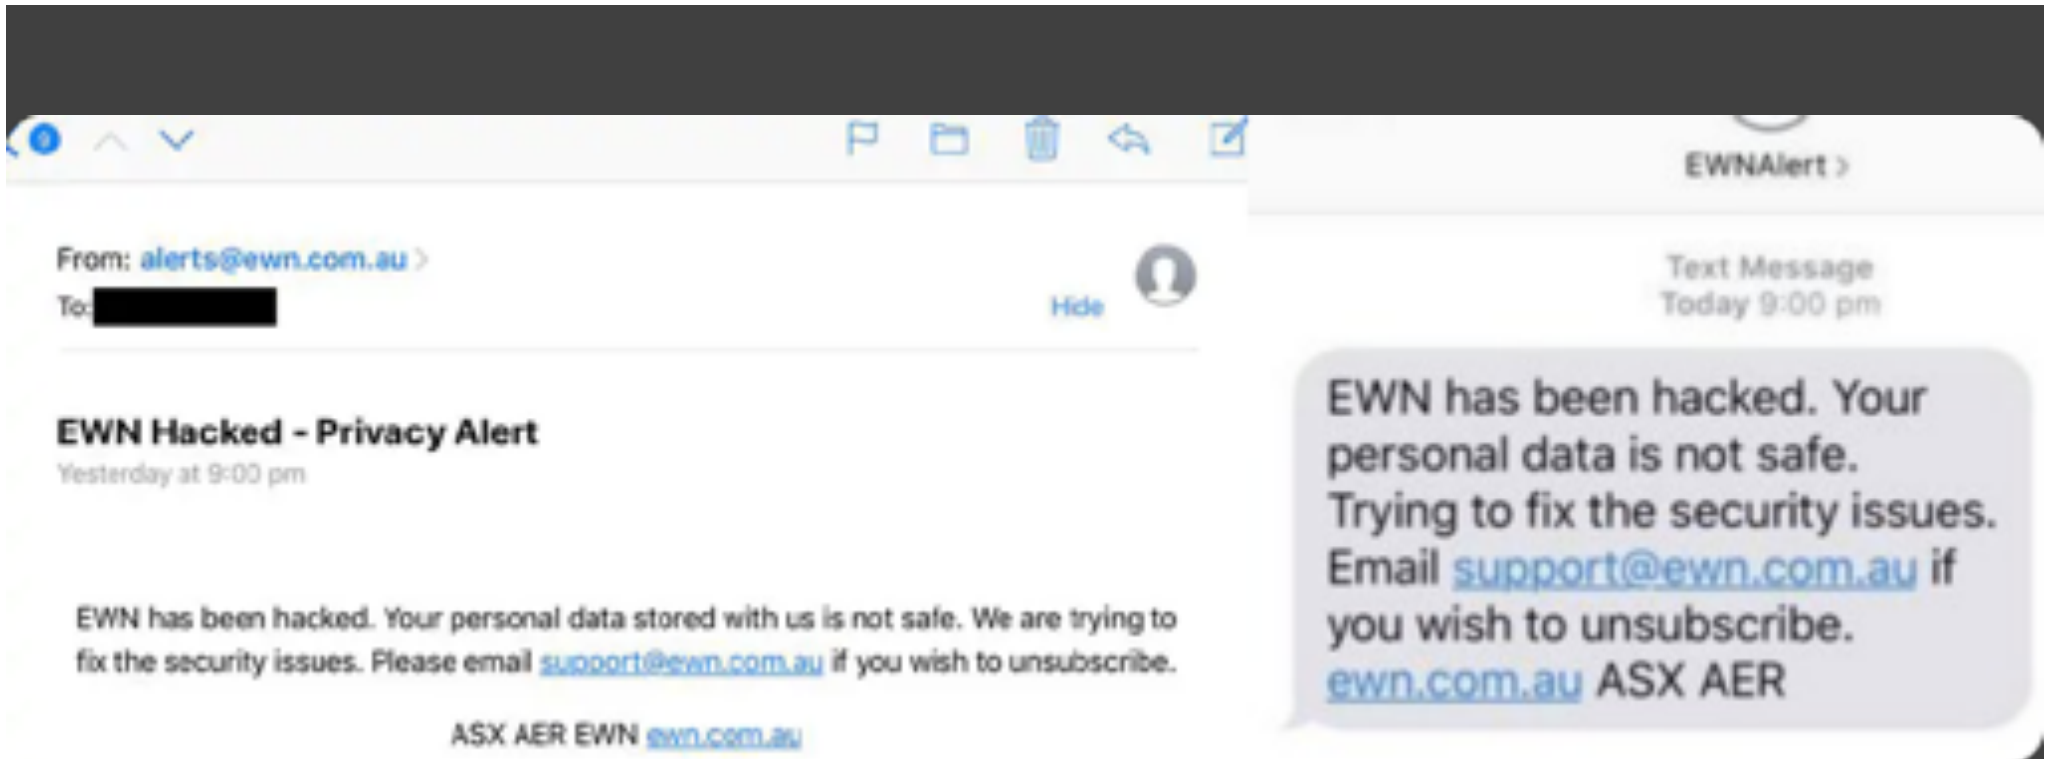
From: alerts@ewn.com.au
To:
Hide

EWN Hacked - Privacy Alert
Yesterday at 9:00 pm

EWN has been hacked. Your personal data stored with us is not safe. We are trying to fix the security issues. Please email support@ewn.com.au if you wish to unsubscribe.

ASX AER EWN ewn.com.au

EWNAlert

Text Message
Today 9:00 pm

EWN has been hacked. Your personal data is not safe. Trying to fix the security issues. Email support@ewn.com.au if you wish to unsubscribe. ewn.com.au ASX AER